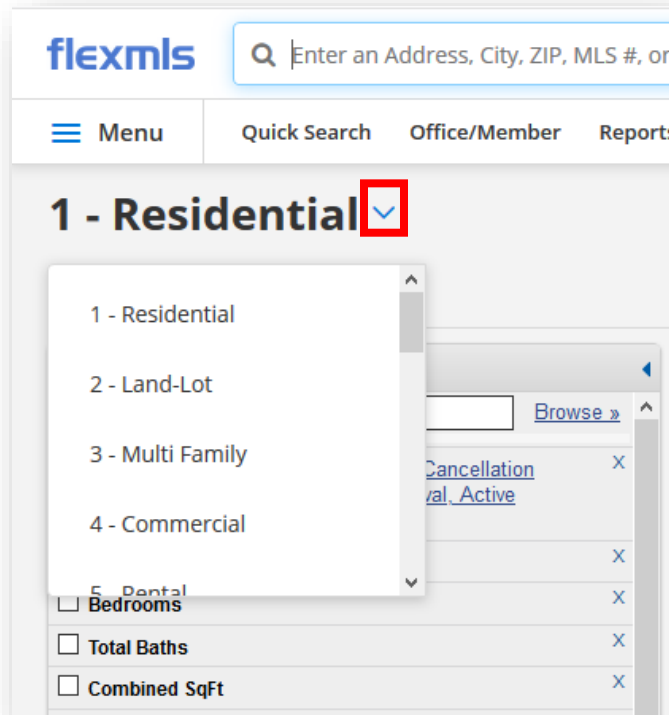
flexmls

Enter an Address, City, ZIP, MLS #, or

Menu

Quick Search

Office/Member

Reports

1 - Residential

1 - Residential

2 - Land-Lot

3 - Multi Family

4 - Commercial

5 - Rental

Browse »

Cancellation

val, Active

X

X

X

Bedrooms

X

Total Baths

X

Combined SqFt

X